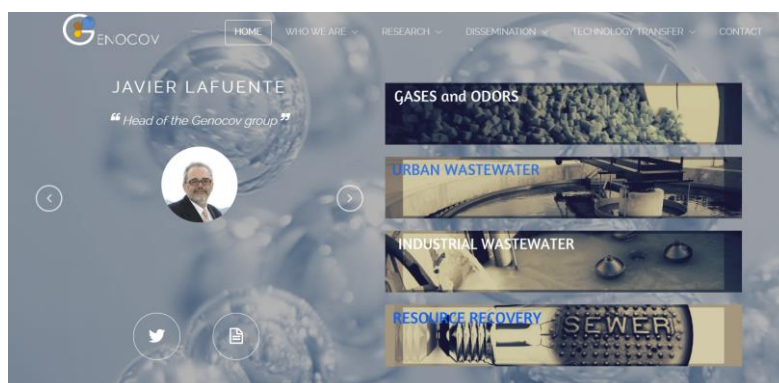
GENOCOV

HOME WHO WE ARE RESEARCH DISSEMINATION TECHNOLOGY TRANSFER CONTACT

JAVIER LAFUENTE

“Head of the Genocov group”

GASES and ODORS

URBAN WASTEWATER

INDUSTRIAL WASTEWATER

RESOURCE RECOVERY

SEWER